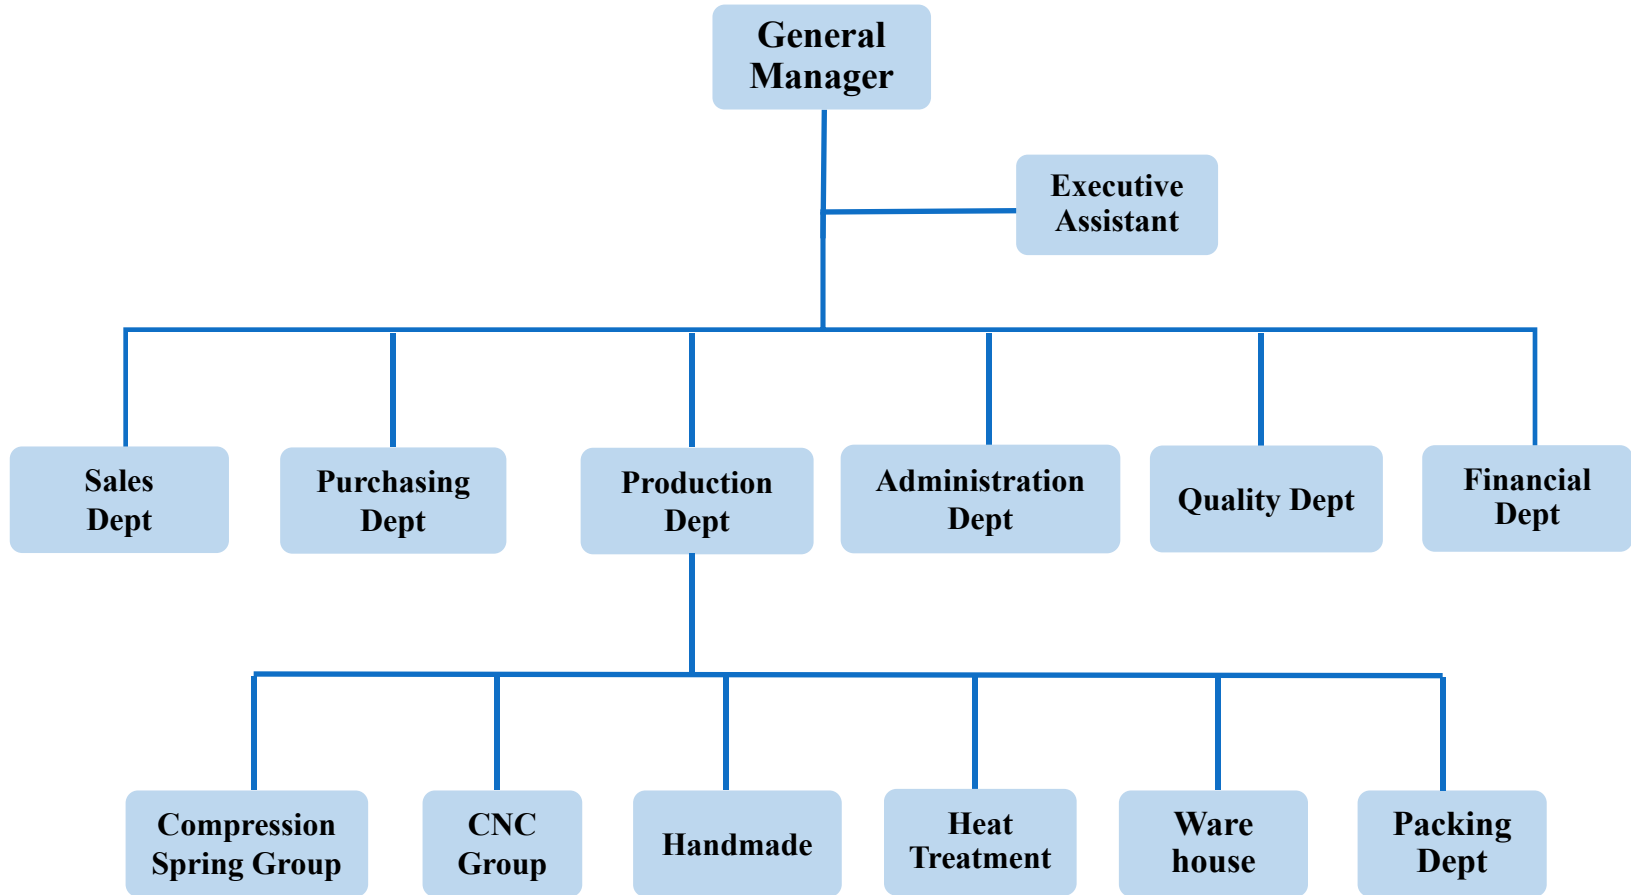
General Manager

Executive Assistant

Sales Dept

Purchasing Dept

Production Dept

Administration Dept

Quality Dept

Financial Dept

Compression Spring Group

CNC Group

Handmade

Heat Treatment

Ware house

Packing Dept